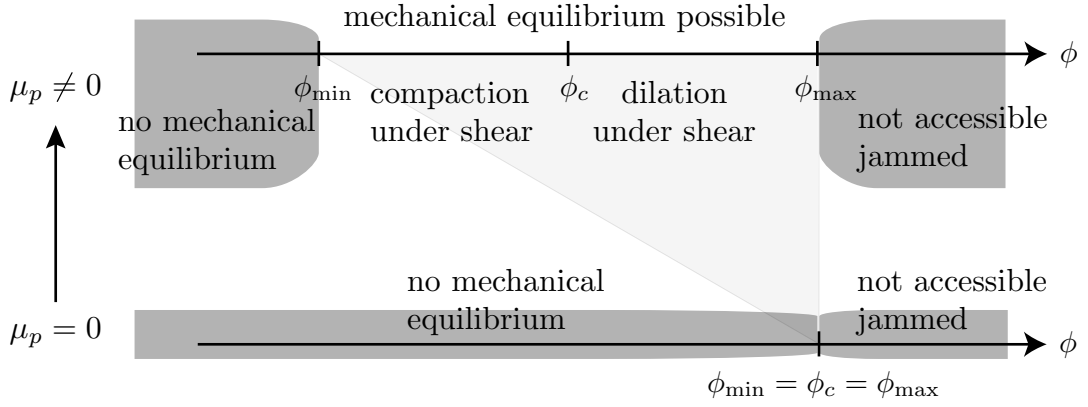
mechanical equilibrium possible

$\phi$

$\mu_p \neq 0$

$\phi_{\min}$

compaction under shear

$\phi_c$

dilation under shear

$\phi_{\max}$

no mechanical equilibrium

not accessible jammed

no mechanical equilibrium

not accessible jammed

$\mu_p = 0$

$\phi$

$\phi_{\min} = \phi_c = \phi_{\max}$